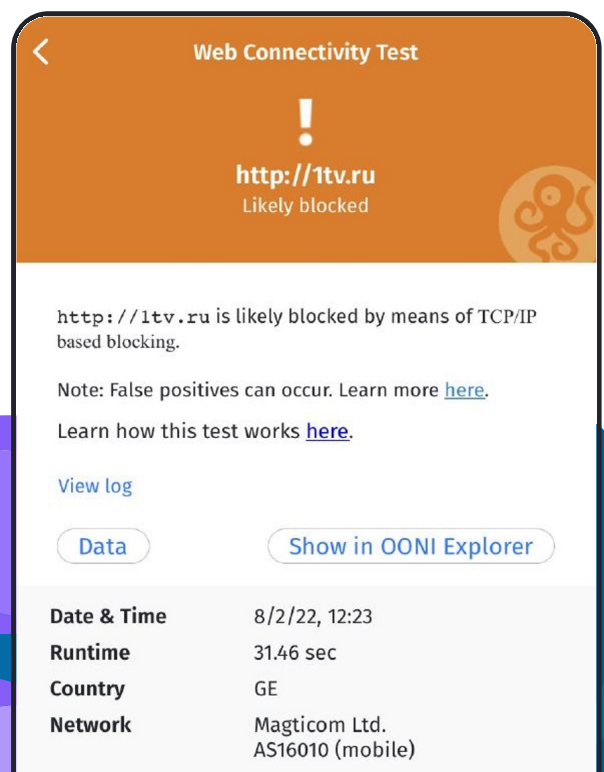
Web Connectivity Test

!

http://1tv.ru
Likely blocked

http://1tv.ru is likely blocked by means of TCP/IP based blocking.

Note: False positives can occur. Learn more here.

Learn how this test works here.

View log

Data

Show in OONI Explorer

| | |
|---|---|
| Date & Time | 8/2/22, 12:23 |
| Runtime | 31.46 sec |
| Country | GE |
| Network | Magticom Ltd. AS16010 (mobile) |